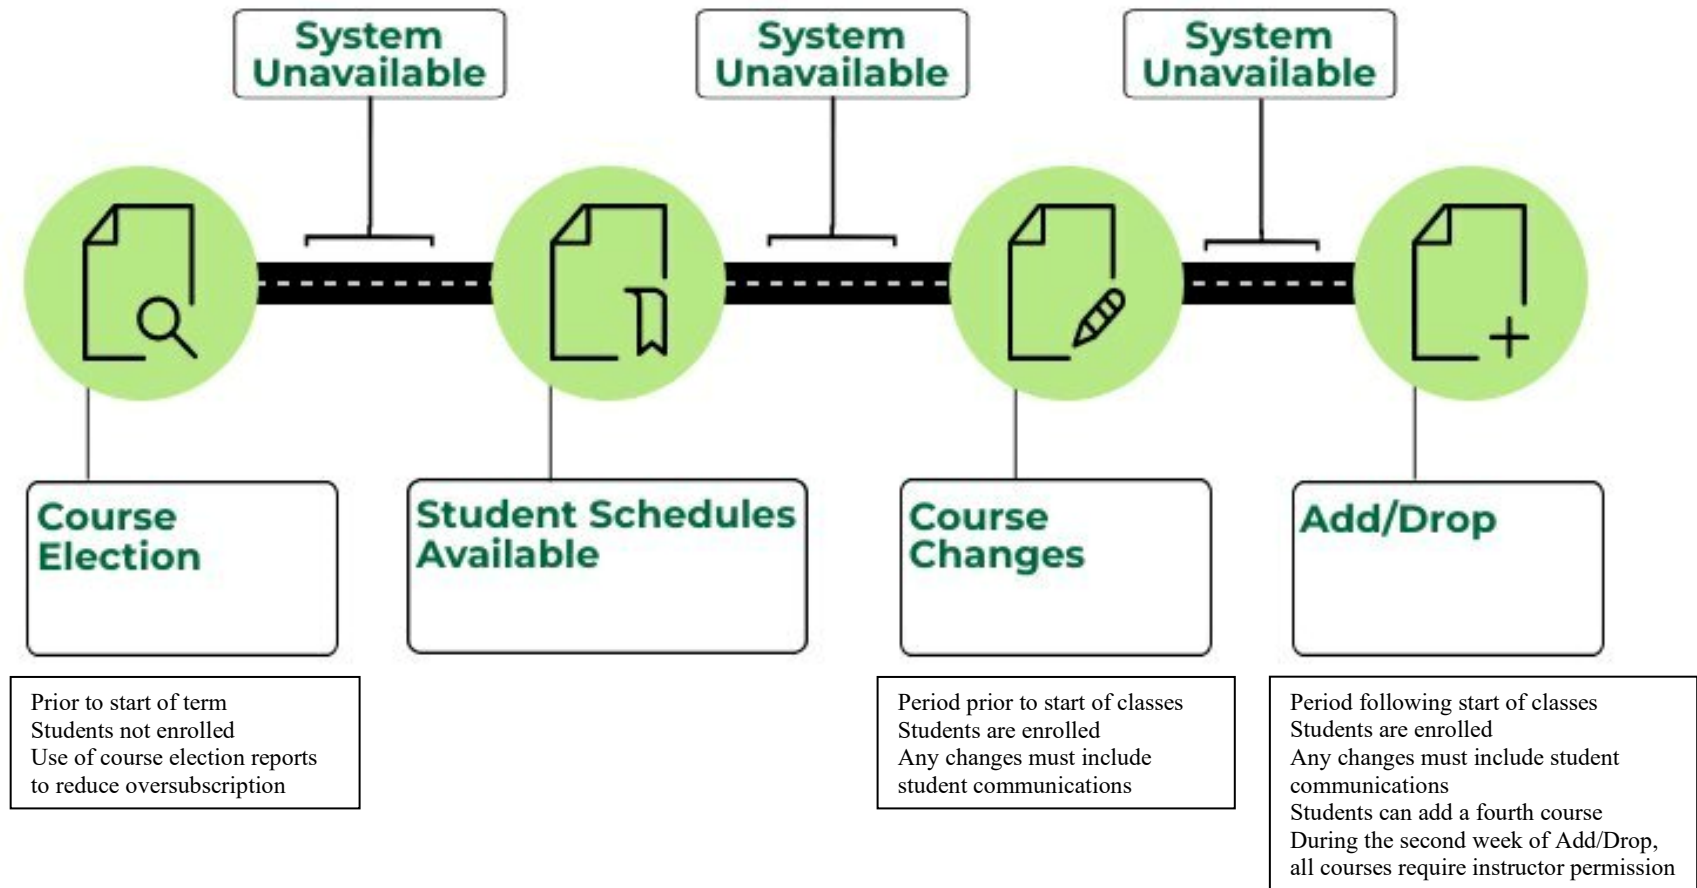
System Unavailable

System Unavailable

System Unavailable

Course Election

Student Schedules Available

Course Changes

Add/Drop

Prior to start of term
Students not enrolled
Use of course election reports to reduce oversubscription

Period prior to start of classes
Students are enrolled
Any changes must include student communications

Period following start of classes
Students are enrolled
Any changes must include student communications
Students can add a fourth course
During the second week of Add/Drop, all courses require instructor permission